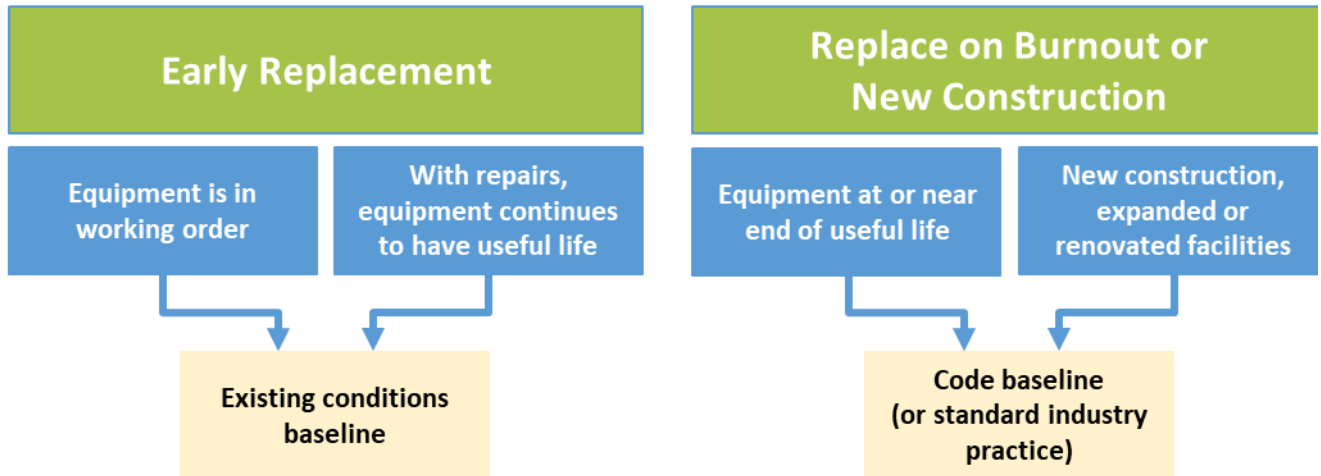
Early Replacement

Equipment is in working order

With repairs, equipment continues to have useful life

Existing conditions baseline

Replace on Burnout or New Construction

Equipment at or near end of useful life

New construction, expanded or renovated facilities

Code baseline (or standard industry practice)